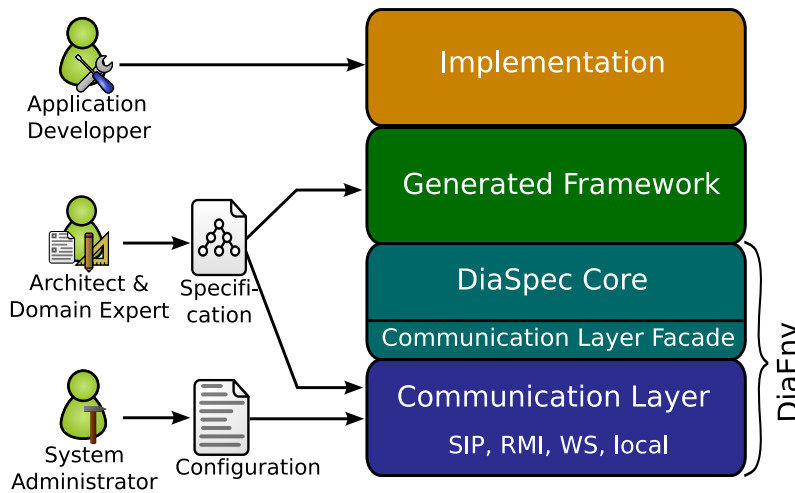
Application Developper

Architect & Domain Expert

Specification

System Administrator

Configuration

Implementation

Generated Framework

DiaSpec Core

Communication Layer Facade

Communication Layer

SIP, RMI, WS, local

DiaEnv